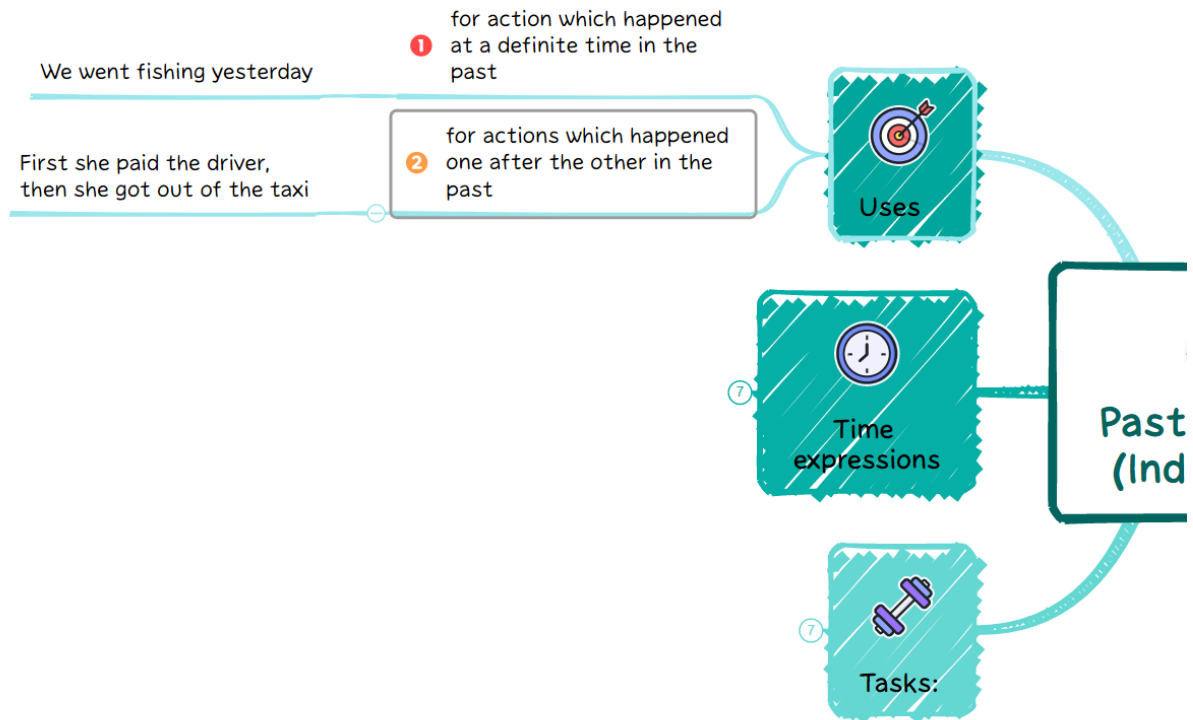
1 for action which happened at a definite time in the past

We went fishing yesterday

2 for actions which happened one after the other in the past

First she paid the driver, then she got out of the taxi

Uses

7

Time expressions

Past (Ind

7

Tasks: